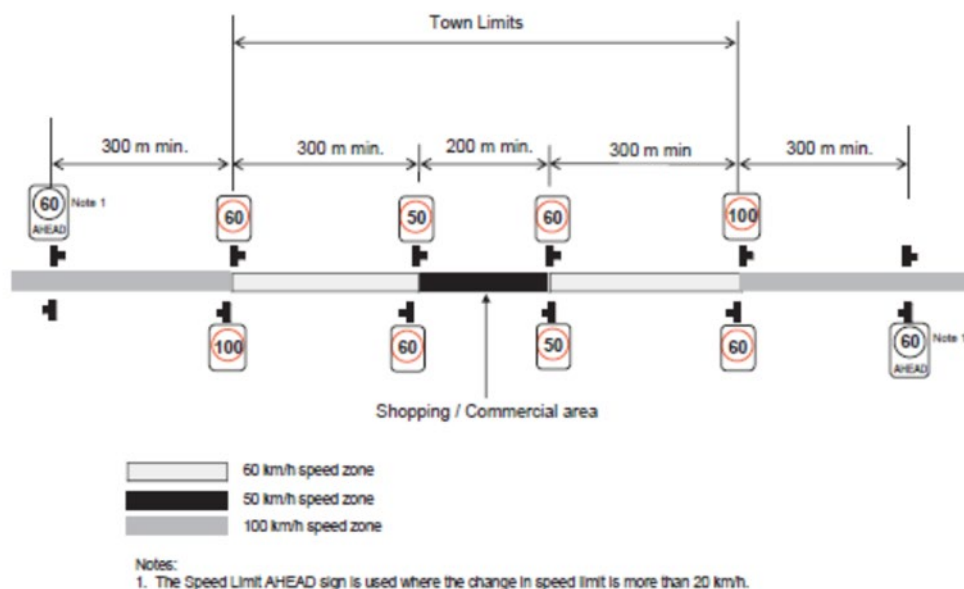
Town Limits

300 m min.

300 m min.

200 m min.

300 m min

300 m min.

60 AHEAD Note 1

60

50

60

100

100

60

50

60

60 AHEAD Note 1

Shopping / Commercial area

60 km/h speed zone

50 km/h speed zone

100 km/h speed zone

Notes:
1. The Speed Limit AHEAD sign is used where the change in speed limit is more than 20 km/h.